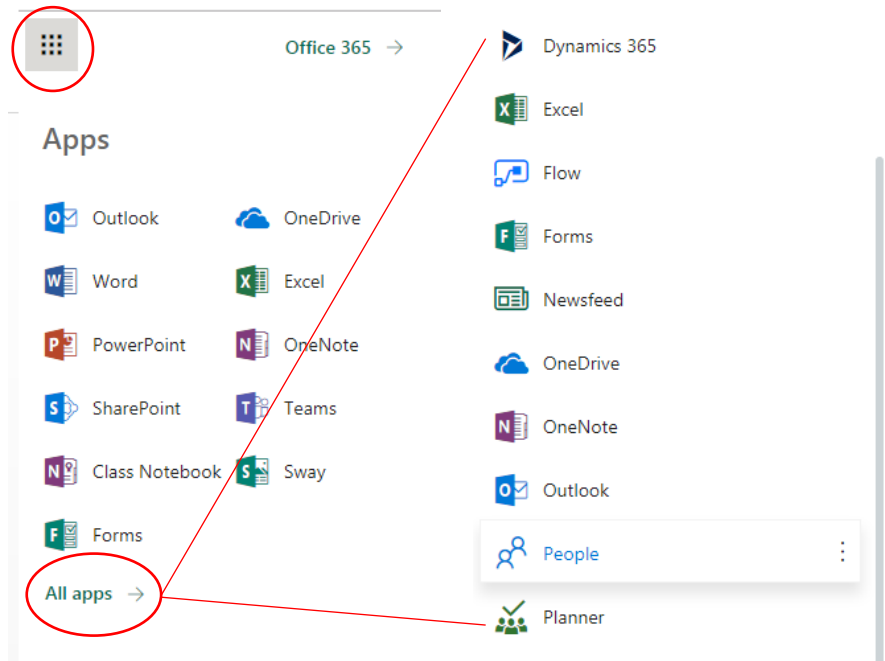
Office 365 →

Apps

Outlook
Word
PowerPoint
SharePoint
Class Notebook
Forms

OneDrive
Excel
OneNote
Teams
Sway

All apps →

Dynamics 365
Excel
Flow
Forms
Newsfeed
OneDrive
OneNote
Outlook
People
Planner